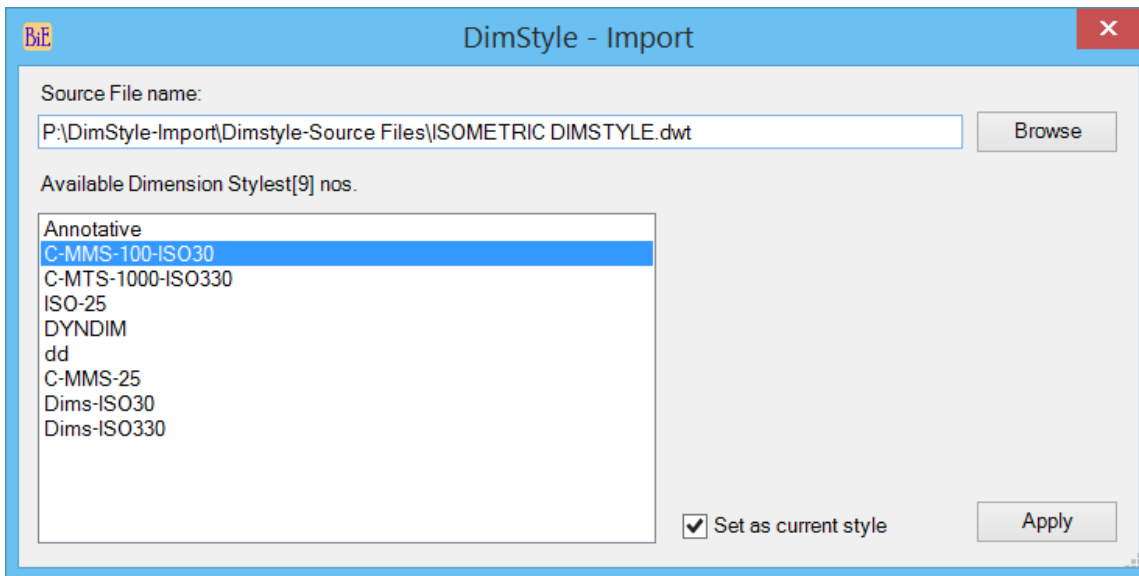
BiE

DimStyle - Import

Source File name:

P:\DimStyle-Import\Dimstyle-Source Files\ISOMETRIC DIMSTYLE.dwt

Browse

Available Dimension Stylest[9] nos.

Annotative
C-MMS-100-ISO30
C-MTS-1000-ISO330
ISO-25
DYNDIM
dd
C-MMS-25
Dims-ISO30
Dims-ISO330

Set as current style

Apply